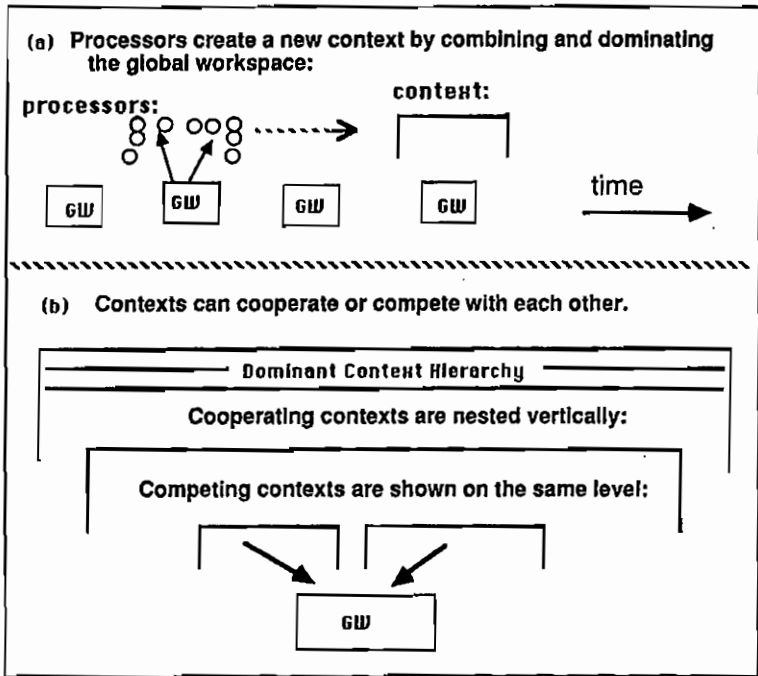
(a) Processors create a new context by combining and dominating the global workspace:

processors:

context:

GW

GW

GW

GW

time

(b) Contexts can cooperate or compete with each other.

Dominant Context Hierarchy

Cooperating contexts are nested vertically:

Competing contexts are shown on the same level:

GW